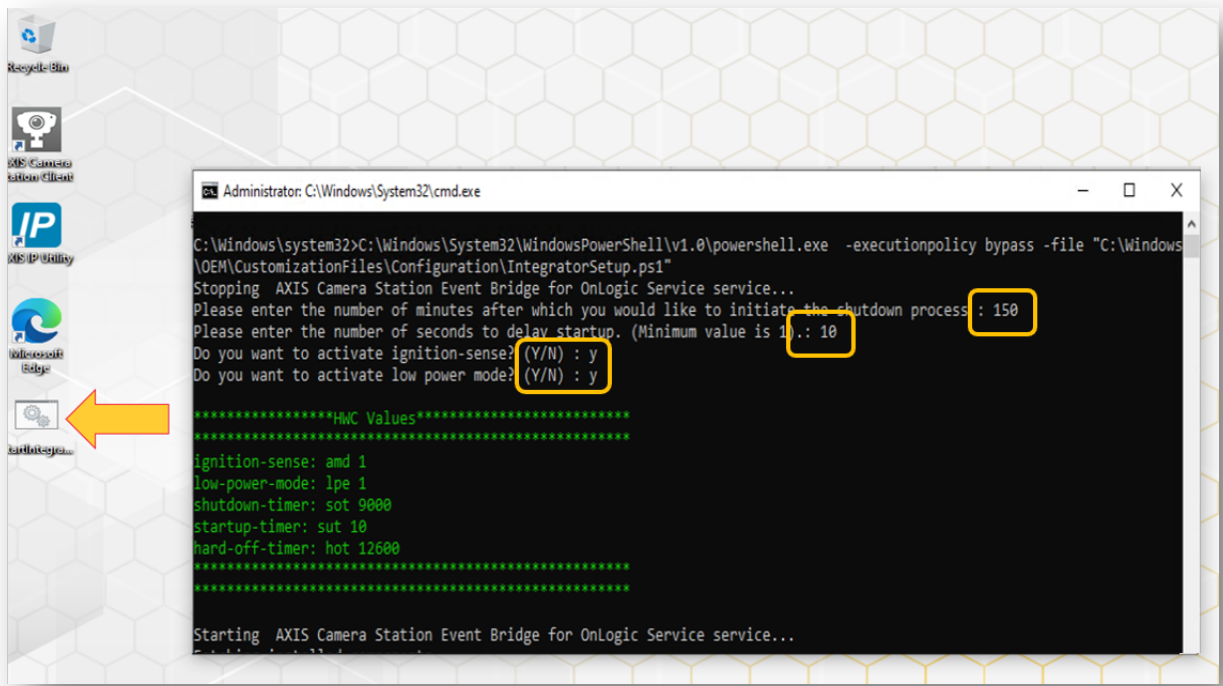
Recycle Bin

XIS Camera tation Client

XIS IP Utility

Microsoft Edge

tartIntegra...

Administrator: C:\Windows\System32\cmd.exe

C:\Windows\system32>C:\Windows\System32\WindowsPowerShell\v1.0\powershell.exe -executionpolicy bypass -file "C:\Windows\OEM\CustomizationFiles\Configuration\IntegratorSetup.ps1"
Stopping AXIS Camera Station Event Bridge for OnLogic Service service...
Please enter the number of minutes after which you would like to initiate the shutdown process : 150
Please enter the number of seconds to delay startup. (Minimum value is 1).: 10
Do you want to activate ignition-sense? (Y/N) : y
Do you want to activate low power mode? (Y/N) : y

****************HWC Values*************************
**************************************************
ignition-sense: amd 1
low-power-mode: lpe 1
shutdown-timer: sot 9000
startup-timer: sut 10
hard-off-timer: hot 12600
**************************************************
**************************************************

Starting AXIS Camera Station Event Bridge for OnLogic Service service...
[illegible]